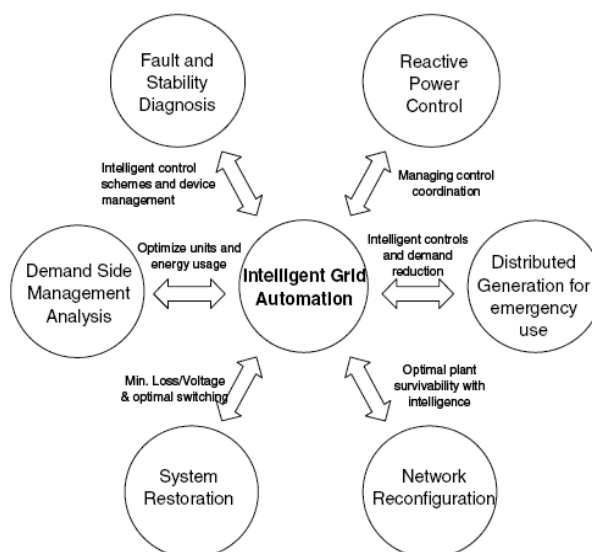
Fault and Stability Diagnosis

Reactive Power Control

Intelligent control schemes and device management

Managing control coordination

Optimize units and energy usage

Intelligent controls and demand reduction

Demand Side Management Analysis

Intelligent Grid Automation

Distributed Generation for emergency use

Min. Loss/Voltage & optimal switching

Optimal plant survivability with intelligence

System Restoration

Network Reconfiguration